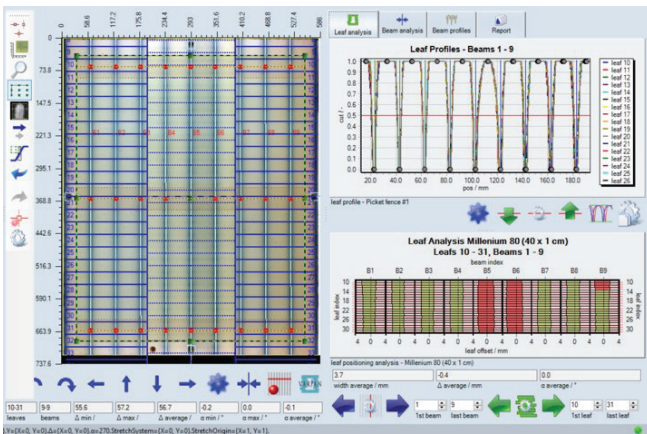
0
58.6
117.2
175.8
234.4
293
351.6
410.2
468.8
527.4
586

73.8
147.5
221.3
295.1
368.8
442.6
516.3
590.1
663.9
737.6

Leaf analysis
Beam analysis
Beam profiles
Report

Leaf Profiles - Beams 1 - 9

1.0
0.9
0.8
0.7
0.6
0.5
0.4
0.3
0.2
0.1
0.0

cut / -

20.0
40.0
60.0
80.0
100.0
120.0
140.0
160.0
180.0
pos / mm

leaf 10
leaf 11
leaf 12
leaf 13
leaf 14
leaf 15
leaf 16
leaf 17
leaf 18
leaf 19
leaf 20
leaf 21
leaf 22
leaf 23
leaf 24
leaf 25
leaf 26

leaf profile - Picket fence #1

Leaf Analysis Millenium 80 (40 x 1 cm)
Leafs 10 - 31, Beams 1 - 9
beam index
B1
B2
B3
B4
B5
B6
B7
B8
B9
10
14
18
22
26
30
leaf index
4 0 4 0 4 0 4 0 4 0 4 0 4 0 4 0 4 0 4
leaf offset / mm

leaf positioning analysis - Millenium 80 (40 x 1 cm)
3.7
-0.4
0.0
width average / mm
Δ average / mm
σ average / °

1
9
1st beam
last beam
10
31
1st leaf
last leaf

10-31
9.9
55.6
57.2
56.7
-0.2
0.0
-0.1
leaves
beams
Δ min / °
Δ max / °
Δ average / °
σ min / °
σ max / °
σ average / °

Lx(X=0, Y=0),Δx(X=0, Y=0),αx:270,StretchSystem=(X=0, Y=0),StretchOrigin=(X=1, Y=1),